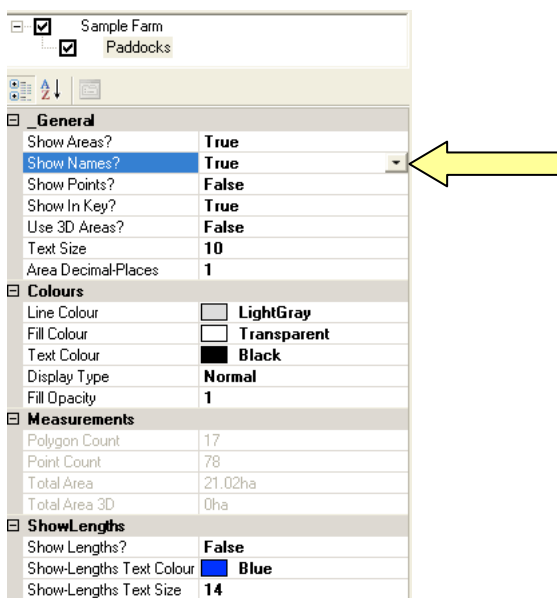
Sample Farm
Paddocks

_General

| | |
|---|---|
| Show Areas? | True |
| Show Names? | True |
| Show Points? | False |
| Show In Key? | True |
| Use 3D Areas? | False |
| Text Size | 10 |
| Area Decimal-Places | 1 |

Colours

| | |
|---|---|
| Line Colour | LightGray |
| Fill Colour | Transparent |
| Text Colour | Black |
| Display Type | Normal |
| Fill Opacity | 1 |

Measurements

| | |
|---|---|
| Polygon Count | 17 |
| Point Count | 78 |
| Total Area | 21.02ha |
| Total Area 3D | 0ha |

ShowLengths

| | |
|---|---|
| Show Lengths? | False |
| Show-Lengths Text Colour | Blue |
| Show-Lengths Text Size | 14 |